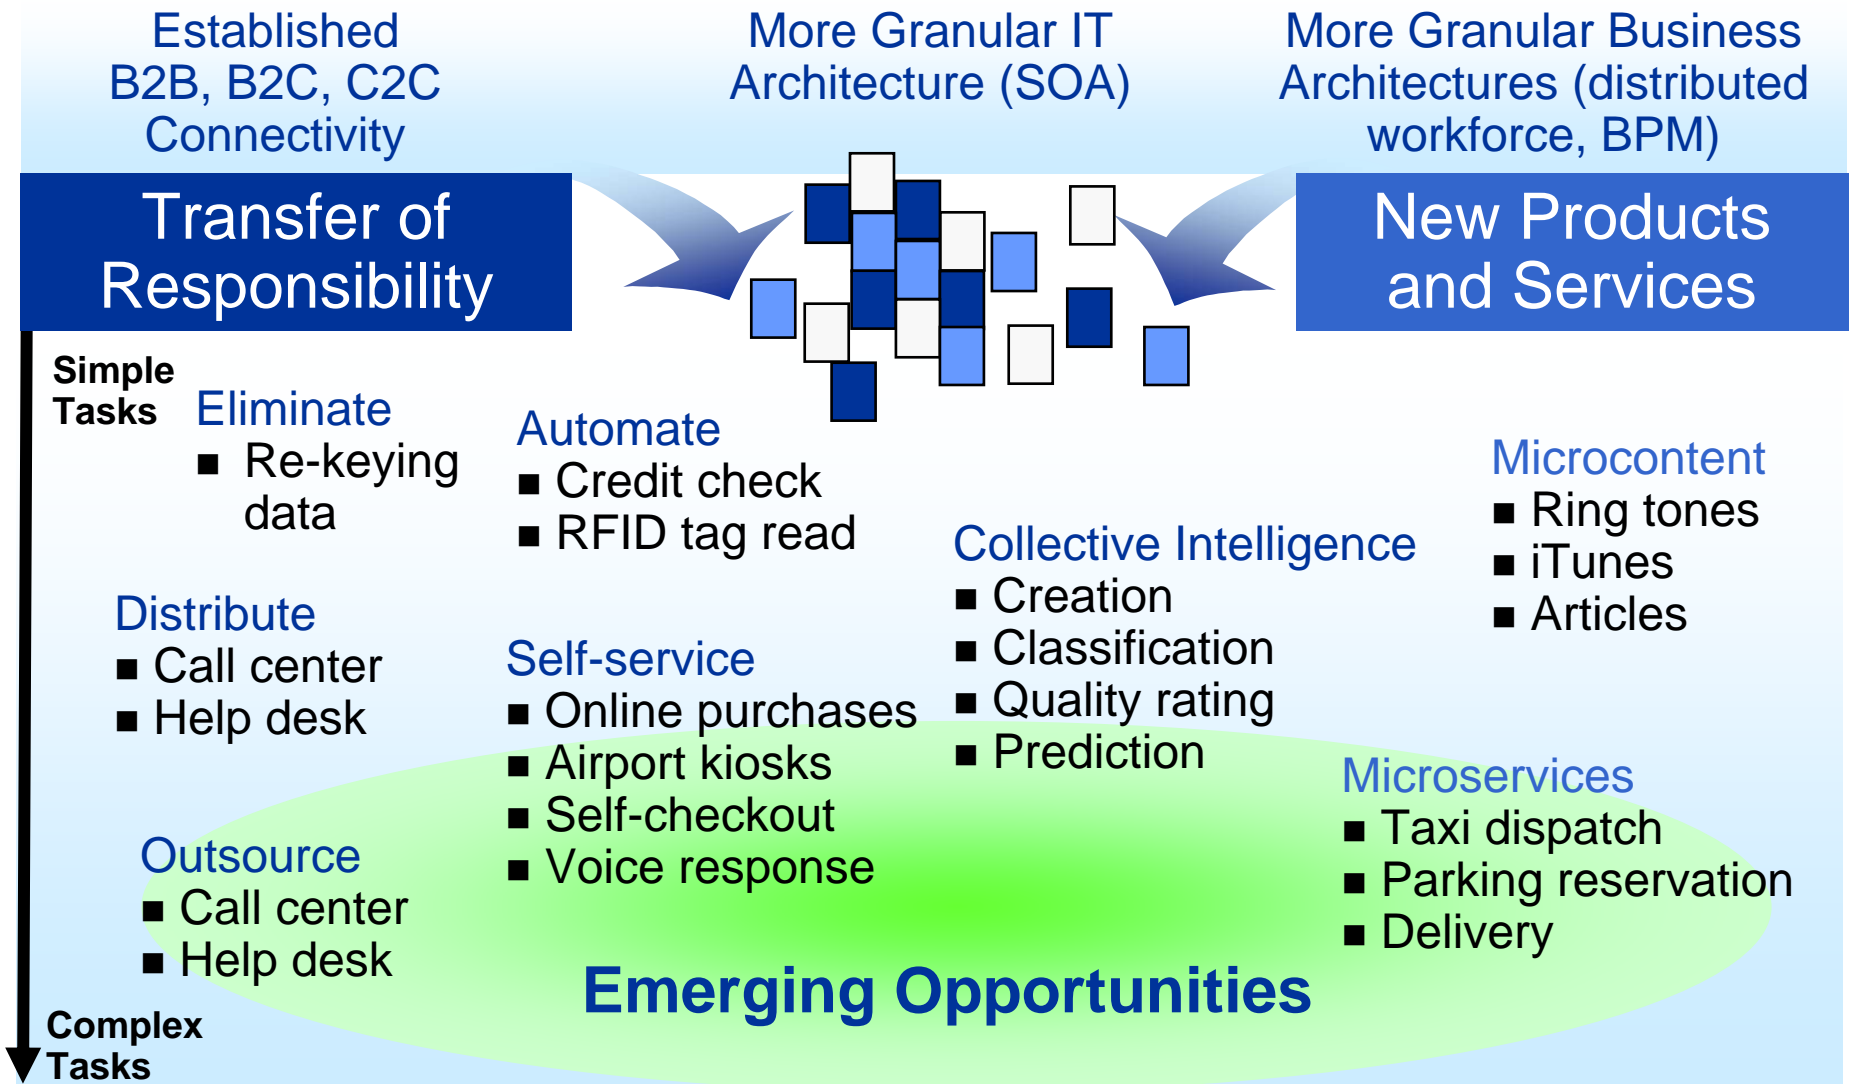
Established B2B, B2C, C2C Connectivity

More Granular IT Architecture (SOA)

More Granular Business Architectures (distributed workforce, BPM)

Transfer of Responsibility

New Products and Services

Simple Tasks

Eliminate
■ Re-keying data

Automate
■ Credit check
■ RFID tag read

Microcontent
■ Ring tones
■ iTunes
■ Articles

Collective Intelligence
■ Creation
■ Classification
■ Quality rating
■ Prediction

Distribute
■ Call center
■ Help desk

Self-service
■ Online purchases
■ Airport kiosks
■ Self-checkout
■ Voice response

Microservices
■ Taxi dispatch
■ Parking reservation
■ Delivery

Outsource
■ Call center
■ Help desk

Emerging Opportunities

Complex Tasks